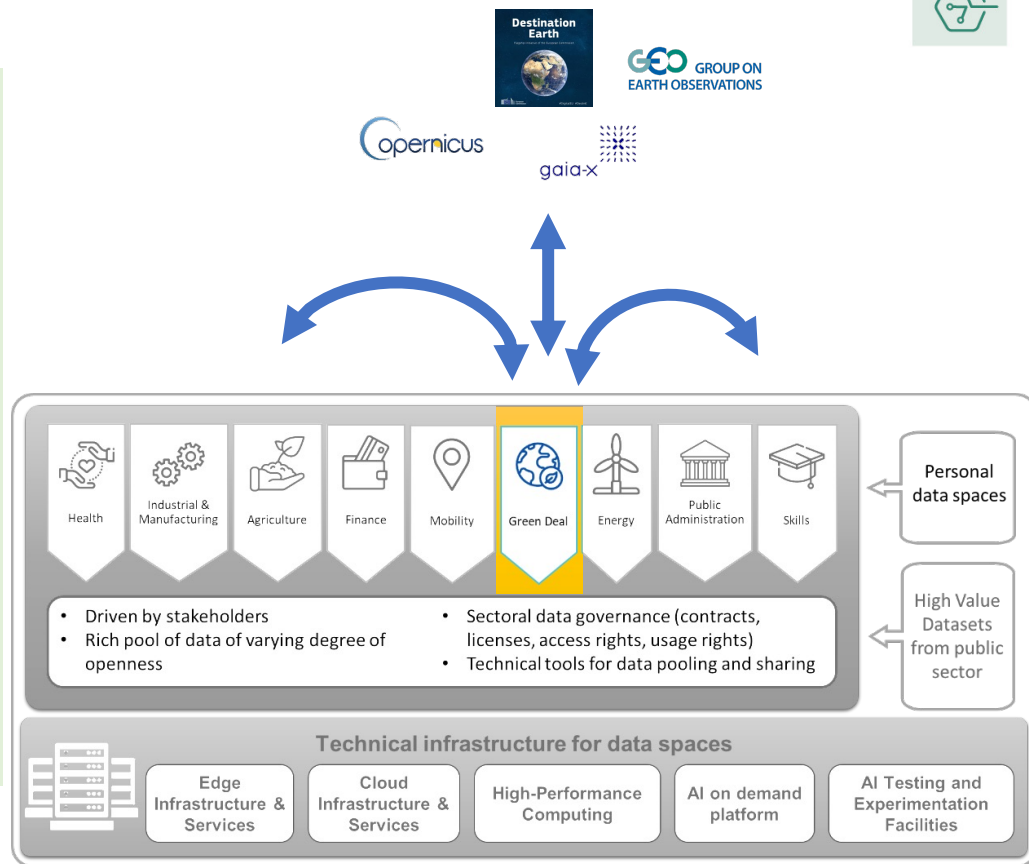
Destination Earth

GEO GROUP ON EARTH OBSERVATIONS

opernicus

gaia-x

Health
Industrial & Manufacturing
Agriculture
Finance
Mobility
Green Deal
Energy
Public Administration
Skills

Personal data spaces

• Driven by stakeholders
• Rich pool of data of varying degree of openness
• Sectoral data governance (contracts, licenses, access rights, usage rights)
• Technical tools for data pooling and sharing

High Value Datasets from public sector

Technical infrastructure for data spaces

Edge Infrastructure & Services
Cloud Infrastructure & Services
High-Performance Computing
AI on demand platform
AI Testing and Experimentation Facilities